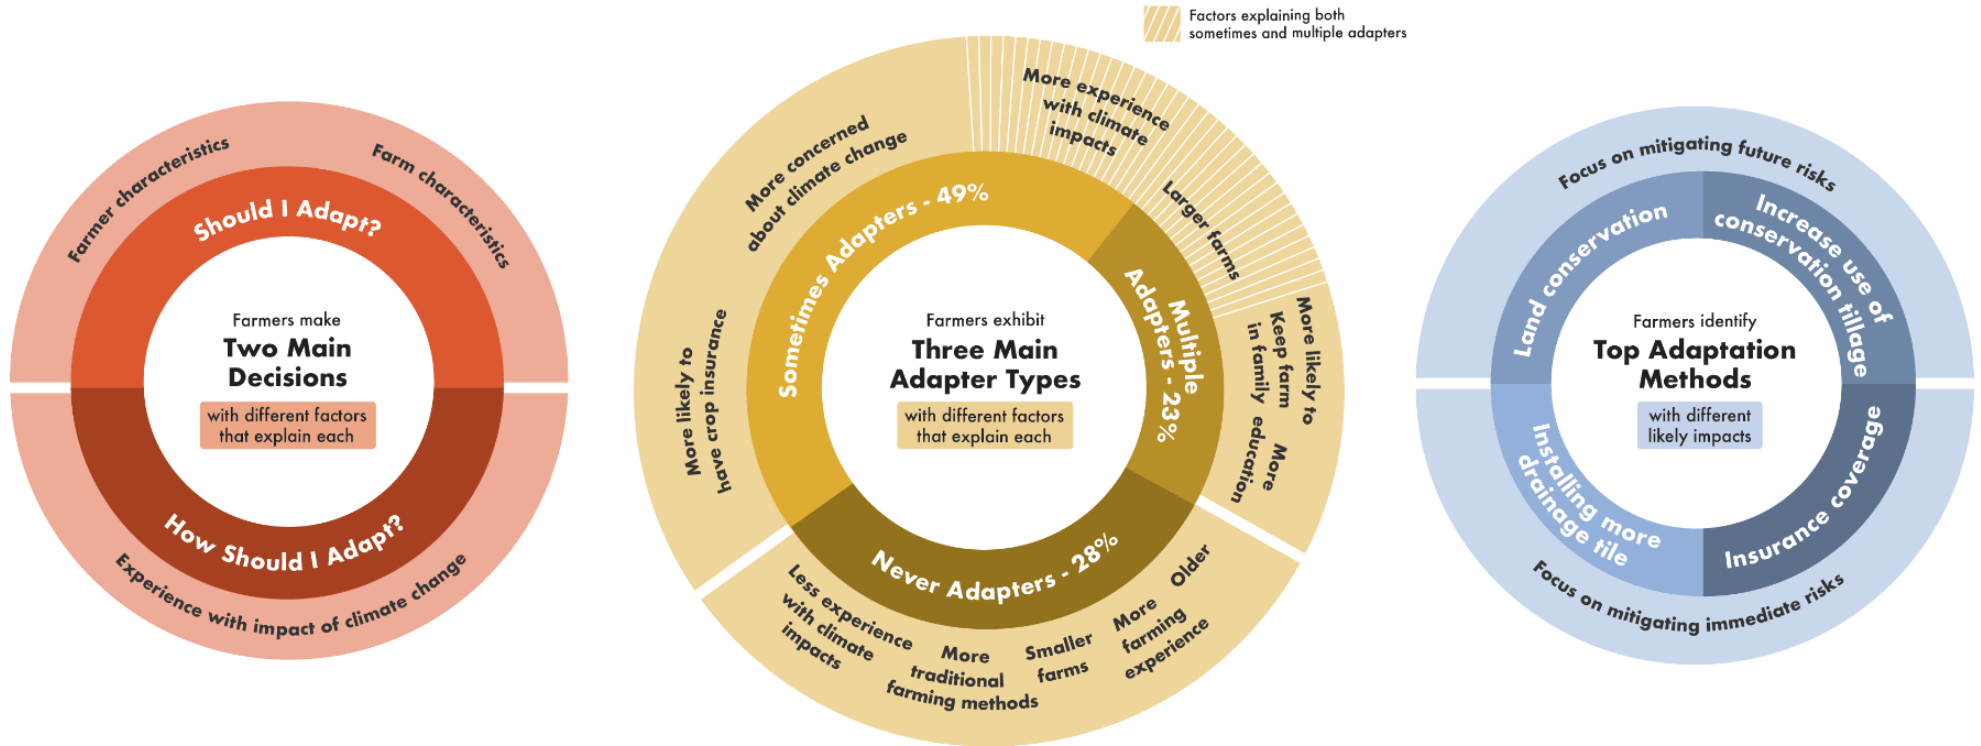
Farmer characteristics

Farm characteristics

Should I Adapt?

Farmers make
Two Main Decisions
with different factors that explain each

How Should I Adapt?

Experience with impact of climate change

Factors explaining both sometimes and multiple adapters

More concerned about climate change

More experience with climate impacts

Larger farms

Sometimes Adapters - 49%

Multiple Adapters - 23%

More likely to have crop insurance

Farmers exhibit
Three Main Adapter Types
with different factors that explain each

More likely to Keep farm in family

More education

Never Adapters - 28%

Less experience with climate impacts

More traditional farming methods

Smaller farms

More farming experience

Older

Focus on mitigating future risks

Land conservation

Increase use of conservation tillage

Farmers identify
Top Adaptation Methods
with different likely impacts

Installing more drainage tile

Insurance coverage

Focus on mitigating immediate risks